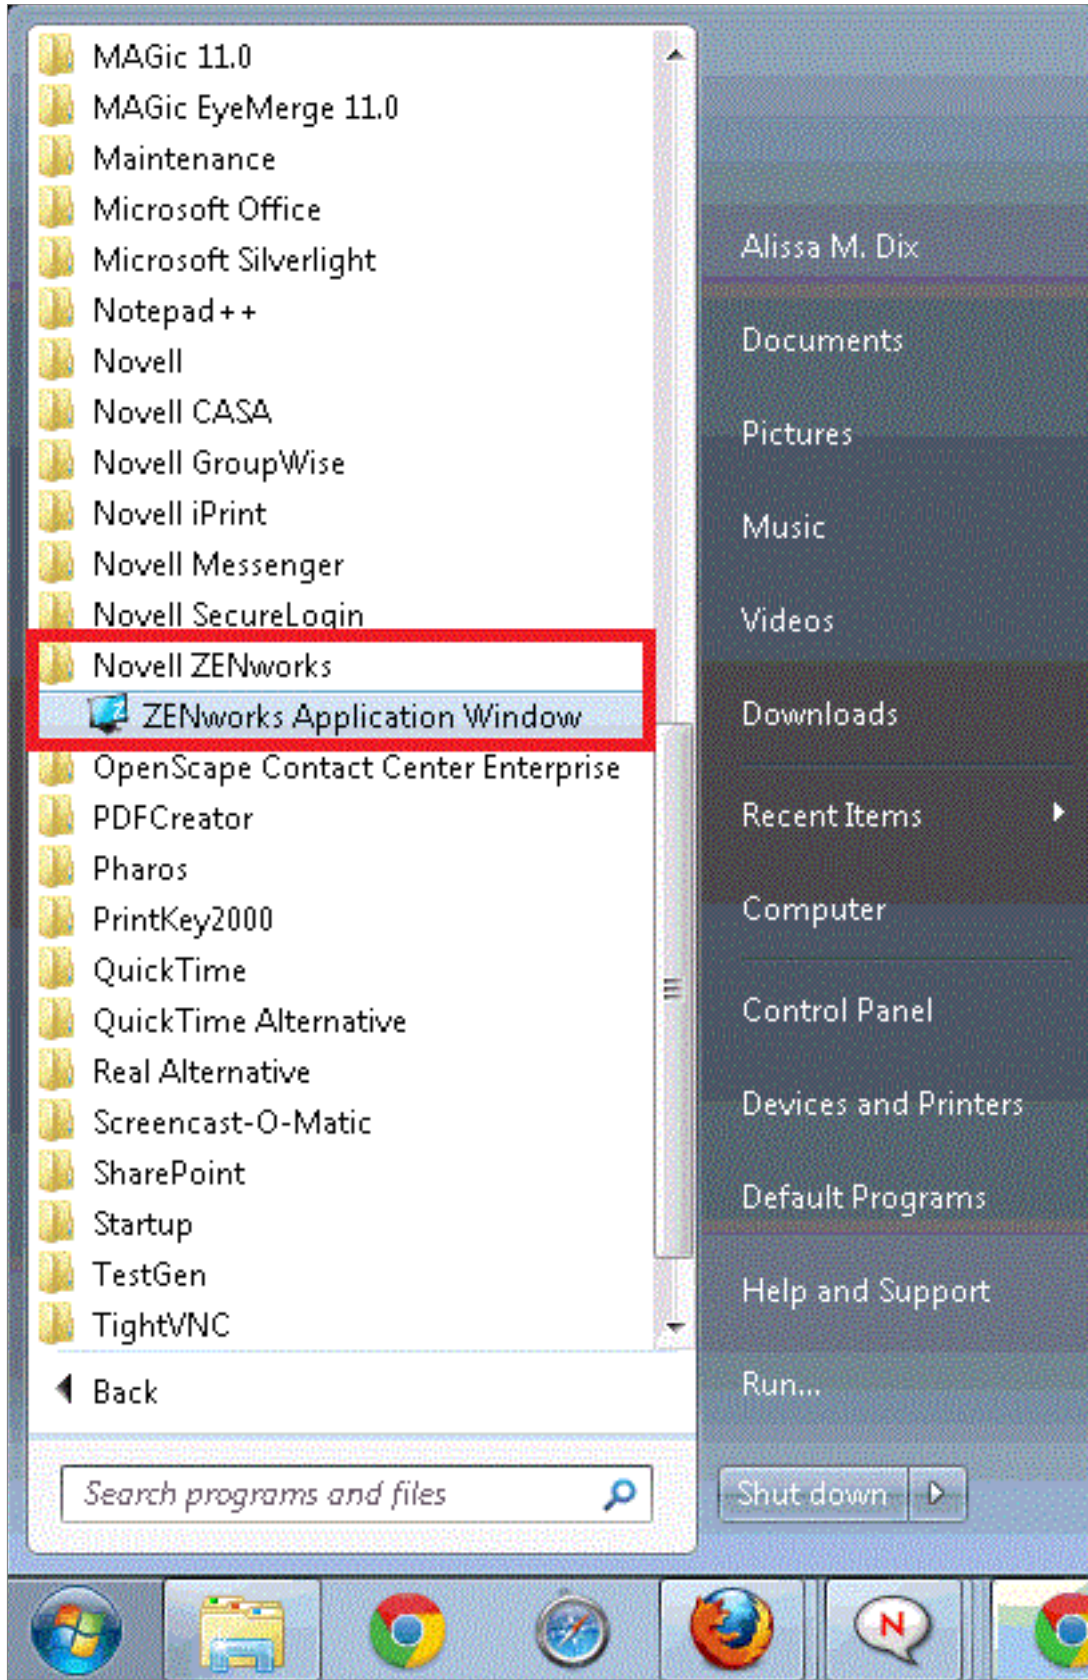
MAGic 11.0
MAGic EyeMerge 11.0
Maintenance
Microsoft Office
Microsoft Silverlight
Notepad++
Novell
Novell CASA
Novell GroupWise
Novell iPrint
Novell Messenger
Novell SecureLogin
Novell ZENworks
ZENworks Application Window
OpenScape Contact Center Enterprise
PDFCreator
Pharos
PrintKey2000
QuickTime
QuickTime Alternative
Real Alternative
Screencast-O-Matic
SharePoint
Startup
TestGen
TightVNC

Back

Search programs and files

Alissa M. Dix
Documents
Pictures
Music
Videos
Downloads
Recent Items
Computer
Control Panel
Devices and Printers
Default Programs
Help and Support
Run...
Shut down